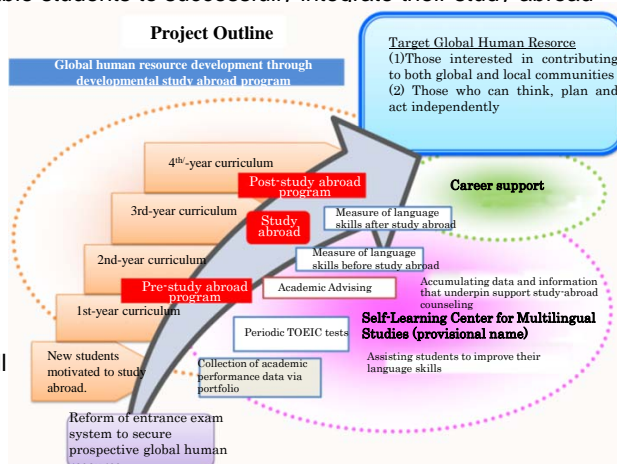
able students to successfully undertake their study abroad

Project Outline

Global human resource development through developmental study abroad program

Target Global Human Resorce
(1)Those interested in contributing to both global and local communities
(2) Those who can think, plan and act independently

4th/-year curriculum

Post-study abroad program

Career support

3rd-year curriculum

Study abroad

Measure of language skills after study abroad

2nd-year curriculum

Measure of language skills before study abroad

Pre-study abroad program

Academic Advising

Accumulating data and information that underpin support study-abroad counseling

1st-year curriculum

Self-Learning Center for Multilingual Studies (provisional name)

Periodic TOEIC tests

New students motivated to study abroad.

Collection of academic performance data via portfolio

Assisting students to improve their language skills

Reform of entrance exam system to secure prospective global human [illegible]